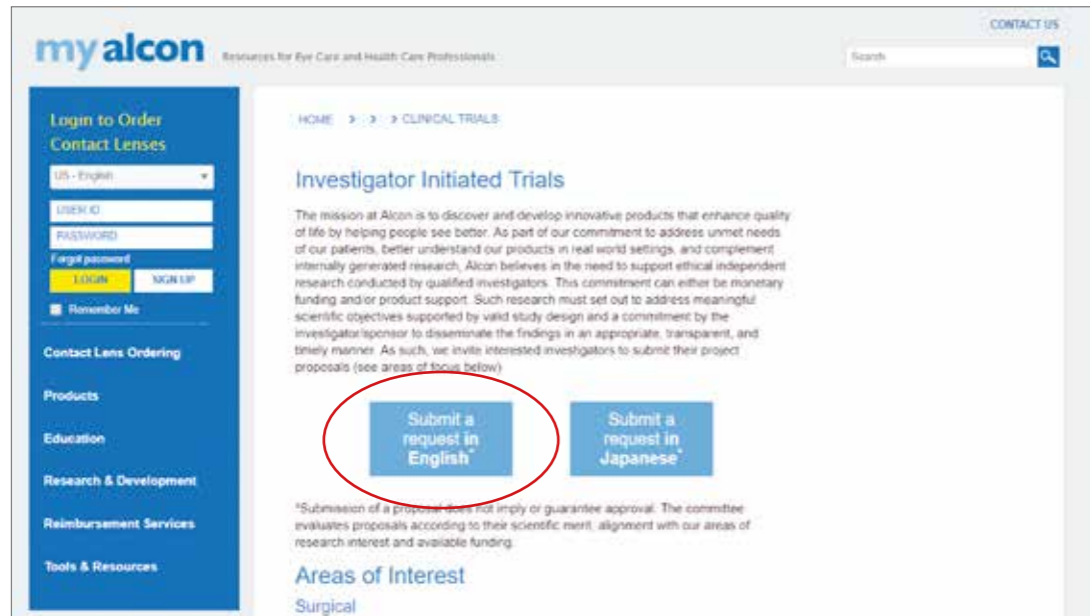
CONTACT US

myalcon Resources for Eye Care and Health Care Professionals

Search

Login to Order Contact Lenses

US - English

USER ID

PASSWORD

Forgot password

LOGIN

SIGN UP

Remember Me

Contact Lens Ordering

Products

Education

Research & Development

Reimbursement Services

Tools & Resources

HOME > > > CLINICAL TRIALS

Investigator Initiated Trials

The mission at Alcon is to discover and develop innovative products that enhance quality of life by helping people see better. As part of our commitment to address unmet needs of our patients, better understand our products in real world settings, and complement internally generated research, Alcon believes in the need to support ethical independent research conducted by qualified investigators. This commitment can either be monetary funding and/or product support. Such research must set out to address meaningful scientific objectives supported by valid study design and a commitment by the investigator/sponsor to disseminate the findings in an appropriate, transparent, and timely manner. As such, we invite interested investigators to submit their project proposals (see areas of focus below)

Submit a request in English*

Submit a request in Japanese*

*Submission of a proposal does not imply or guarantee approval. The committee evaluates proposals according to their scientific merit, alignment with our areas of research interest and available funding.

Areas of Interest

Surgical